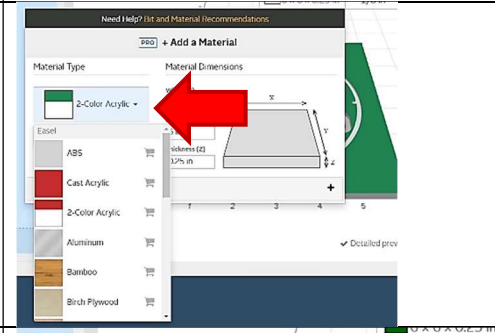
Need Help? Bit and Material Recommendations

PRO + Add a Material

Material Type

Material Dimensions

2-Color Acrylic

Easel

ABS

Cast Acrylic

2-Color Acrylic

Aluminum

Bamboo

Birch Plywood

X

Y

Z

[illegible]ickness (Z)

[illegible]375 in

+

1 2 3 4 5

✔ Detailed prev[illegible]

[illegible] x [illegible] x 0.25 in